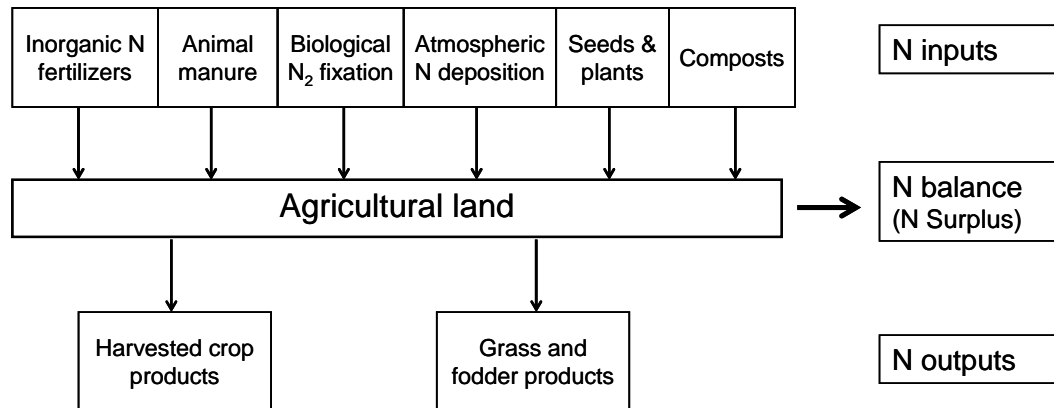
Inorganic N fertilizers

Animal manure

Biological $N_2$ fixation

Atmospheric N deposition

Seeds & plants

Composts

N inputs

Agricultural land

N balance
(N Surplus)

Harvested crop products

Grass and fodder products

N outputs